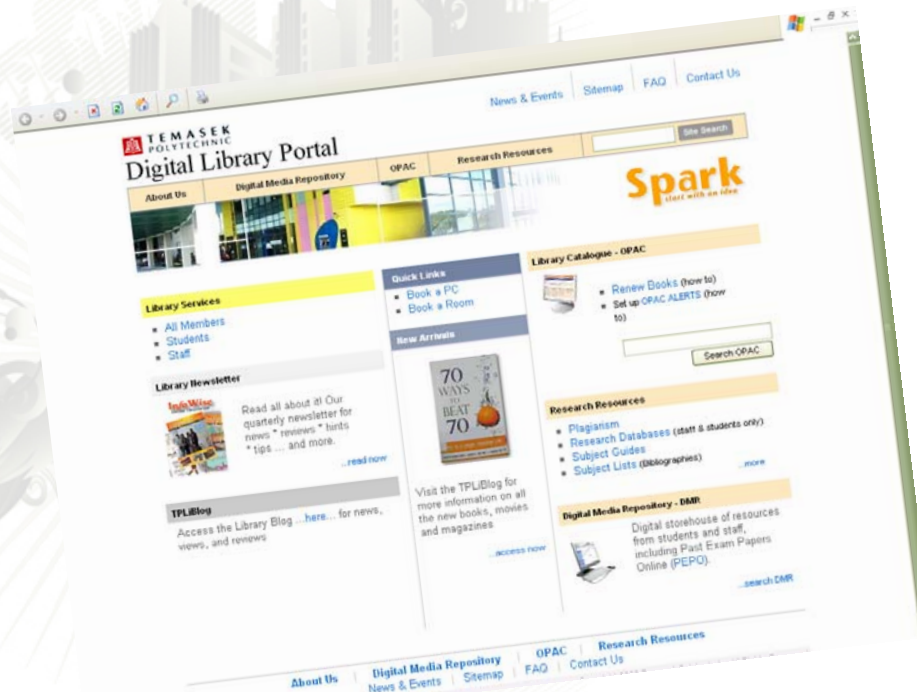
News & Events | Sitemap | FAQ | Contact Us

TEMASEK POLYTECHNIC
Digital Library Portal

Site Search

About Us | Digital Media Repository | OPAC | Research Resources

Spark
start with an idea

Library Services
- All Members
- Students
- Staff

Library Newsletter
Read all about it! Our quarterly newsletter for news * reviews * hints * tips ... and more.
...read now

TPLiBlog
Access the Library Blog ...here... for news, views, and reviews

Quick Links
- Book a PC
- Book a Room

New Arrivals
70 WAYS TO BEAT 70
Visit the TPLiBlog for more information on all the new books, movies and magazines
...access now

Library Catalogue - OPAC
- Renew Books (how to)
- Set up OPAC ALERTS (how to)
Search OPAC

Research Resources
- Plagiarism
- Research Databases (staff & students only)
- Subject Guides
- Subject Lists (Bibliographies)
...more

Digital Media Repository - DMR
Digital storehouse of resources from students and staff, including Past Exam Papers Online (PEPO).
...search DMR

About Us | Digital Media Repository | OPAC | Research Resources
News & Events | Sitemap | FAQ | Contact Us